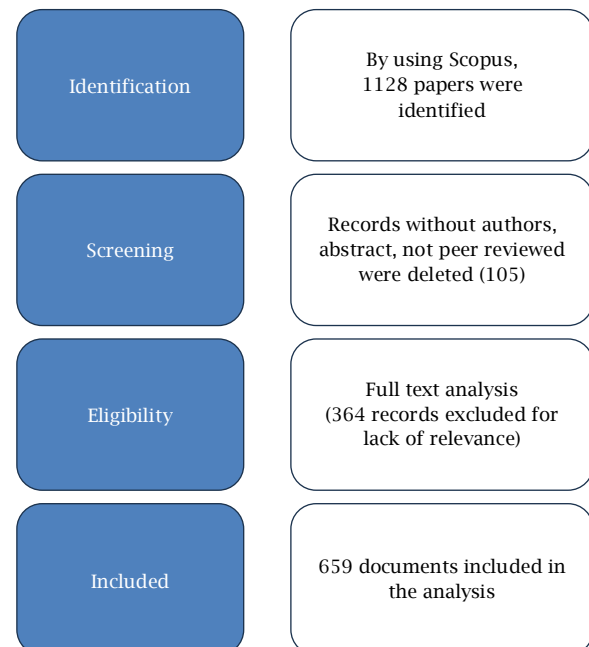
Identification

By using Scopus, 1128 papers were identified

Screening

Records without authors, abstract, not peer reviewed were deleted (105)

Eligibility

Full text analysis (364 records excluded for lack of relevance)

Included

659 documents included in the analysis